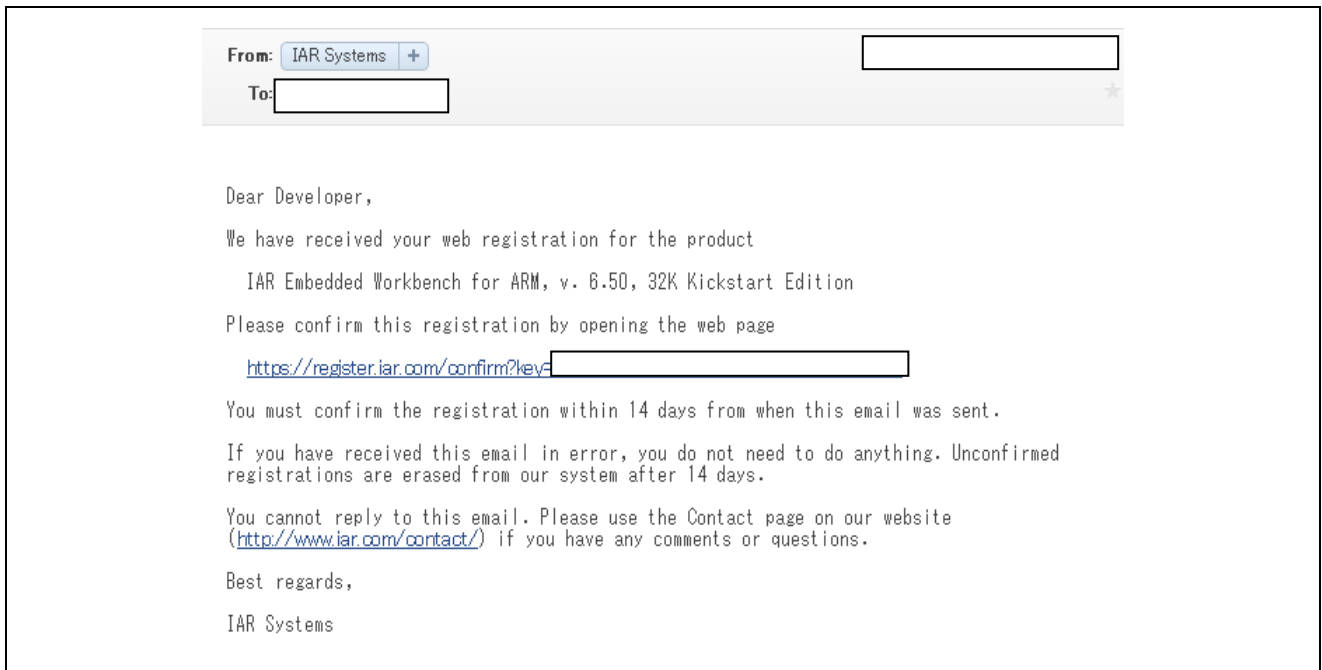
From: IAR Systems +

To:

Dear Developer,

We have received your web registration for the product

IAR Embedded Workbench for ARM, v. 6.50, 32K Kickstart Edition

Please confirm this registration by opening the web page

https://register.iar.com/confirm?key=

You must confirm the registration within 14 days from when this email was sent.

If you have received this email in error, you do not need to do anything. Unconfirmed registrations are erased from our system after 14 days.

You cannot reply to this email. Please use the Contact page on our website (http://www.iar.com/contact/) if you have any comments or questions.

Best regards,

IAR Systems